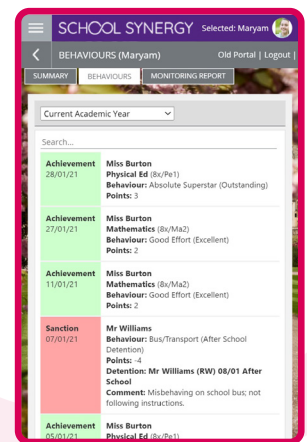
SCHOOL SYNERGY Selected: Maryam

BEHAVIOURS (Maryam) Old Portal | Logout |

SUMMARY BEHAVIOURS MONITORING REPORT

Current Academic Year

Search...

Achievement
28/01/21
Miss Burton
Physical Ed (8x/Pe1)
Behaviour: Absolute Superstar (Outstanding)
Points: 3

Achievement
27/01/21
Miss Burton
Mathematics (8x/Ma2)
Behaviour: Good Effort (Excellent)
Points: 2

Achievement
11/01/21
Miss Burton
Mathematics (8x/Ma2)
Behaviour: Good Effort (Excellent)
Points: 2

Sanction
07/01/21
Mr Williams
Behaviour: Bus/Transport (After School Detention)
Points: -4
Detention: Mr Williams (RW) 08/01 After School
Comment: Misbehaving on school bus; not following instructions.

Achievement
05/01/21
Miss Burton
Physical Ed (8x/Pe1)